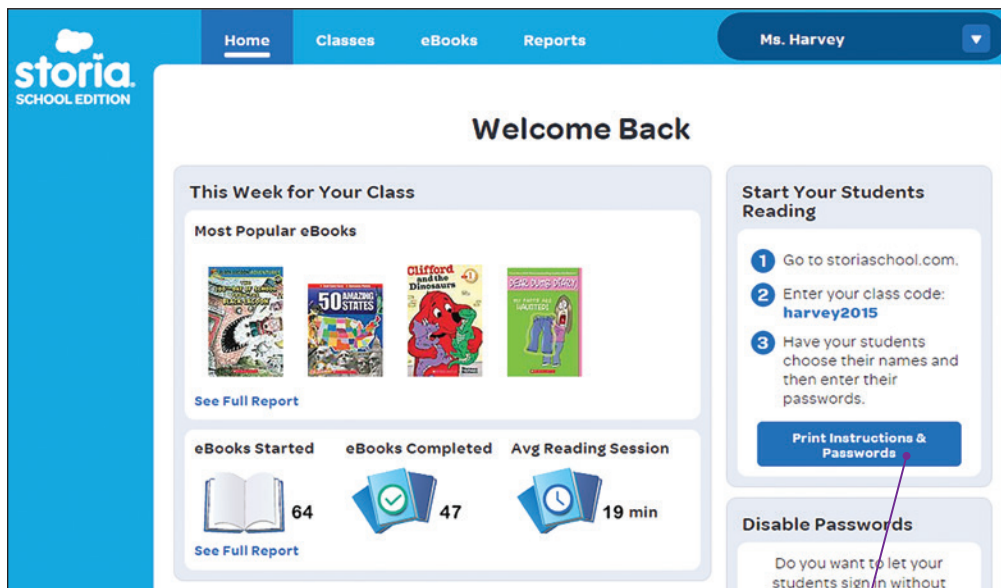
storia
SCHOOL EDITION

Home Classes eBooks Reports

Ms. Harvey

Welcome Back

This Week for Your Class

Most Popular eBooks

50 AMAZING STATES

Clifford and the Dinosaurs

Dear Dumb Diary

See Full Report

eBooks Started
64

eBooks Completed
47

Avg Reading Session
19 min

See Full Report

Start Your Students Reading

1 Go to storiaschool.com.

2 Enter your class code: harvey2015

3 Have your students choose their names and then enter their passwords.

Print Instructions & Passwords

Disable Passwords

Do you want to let your students sign in without